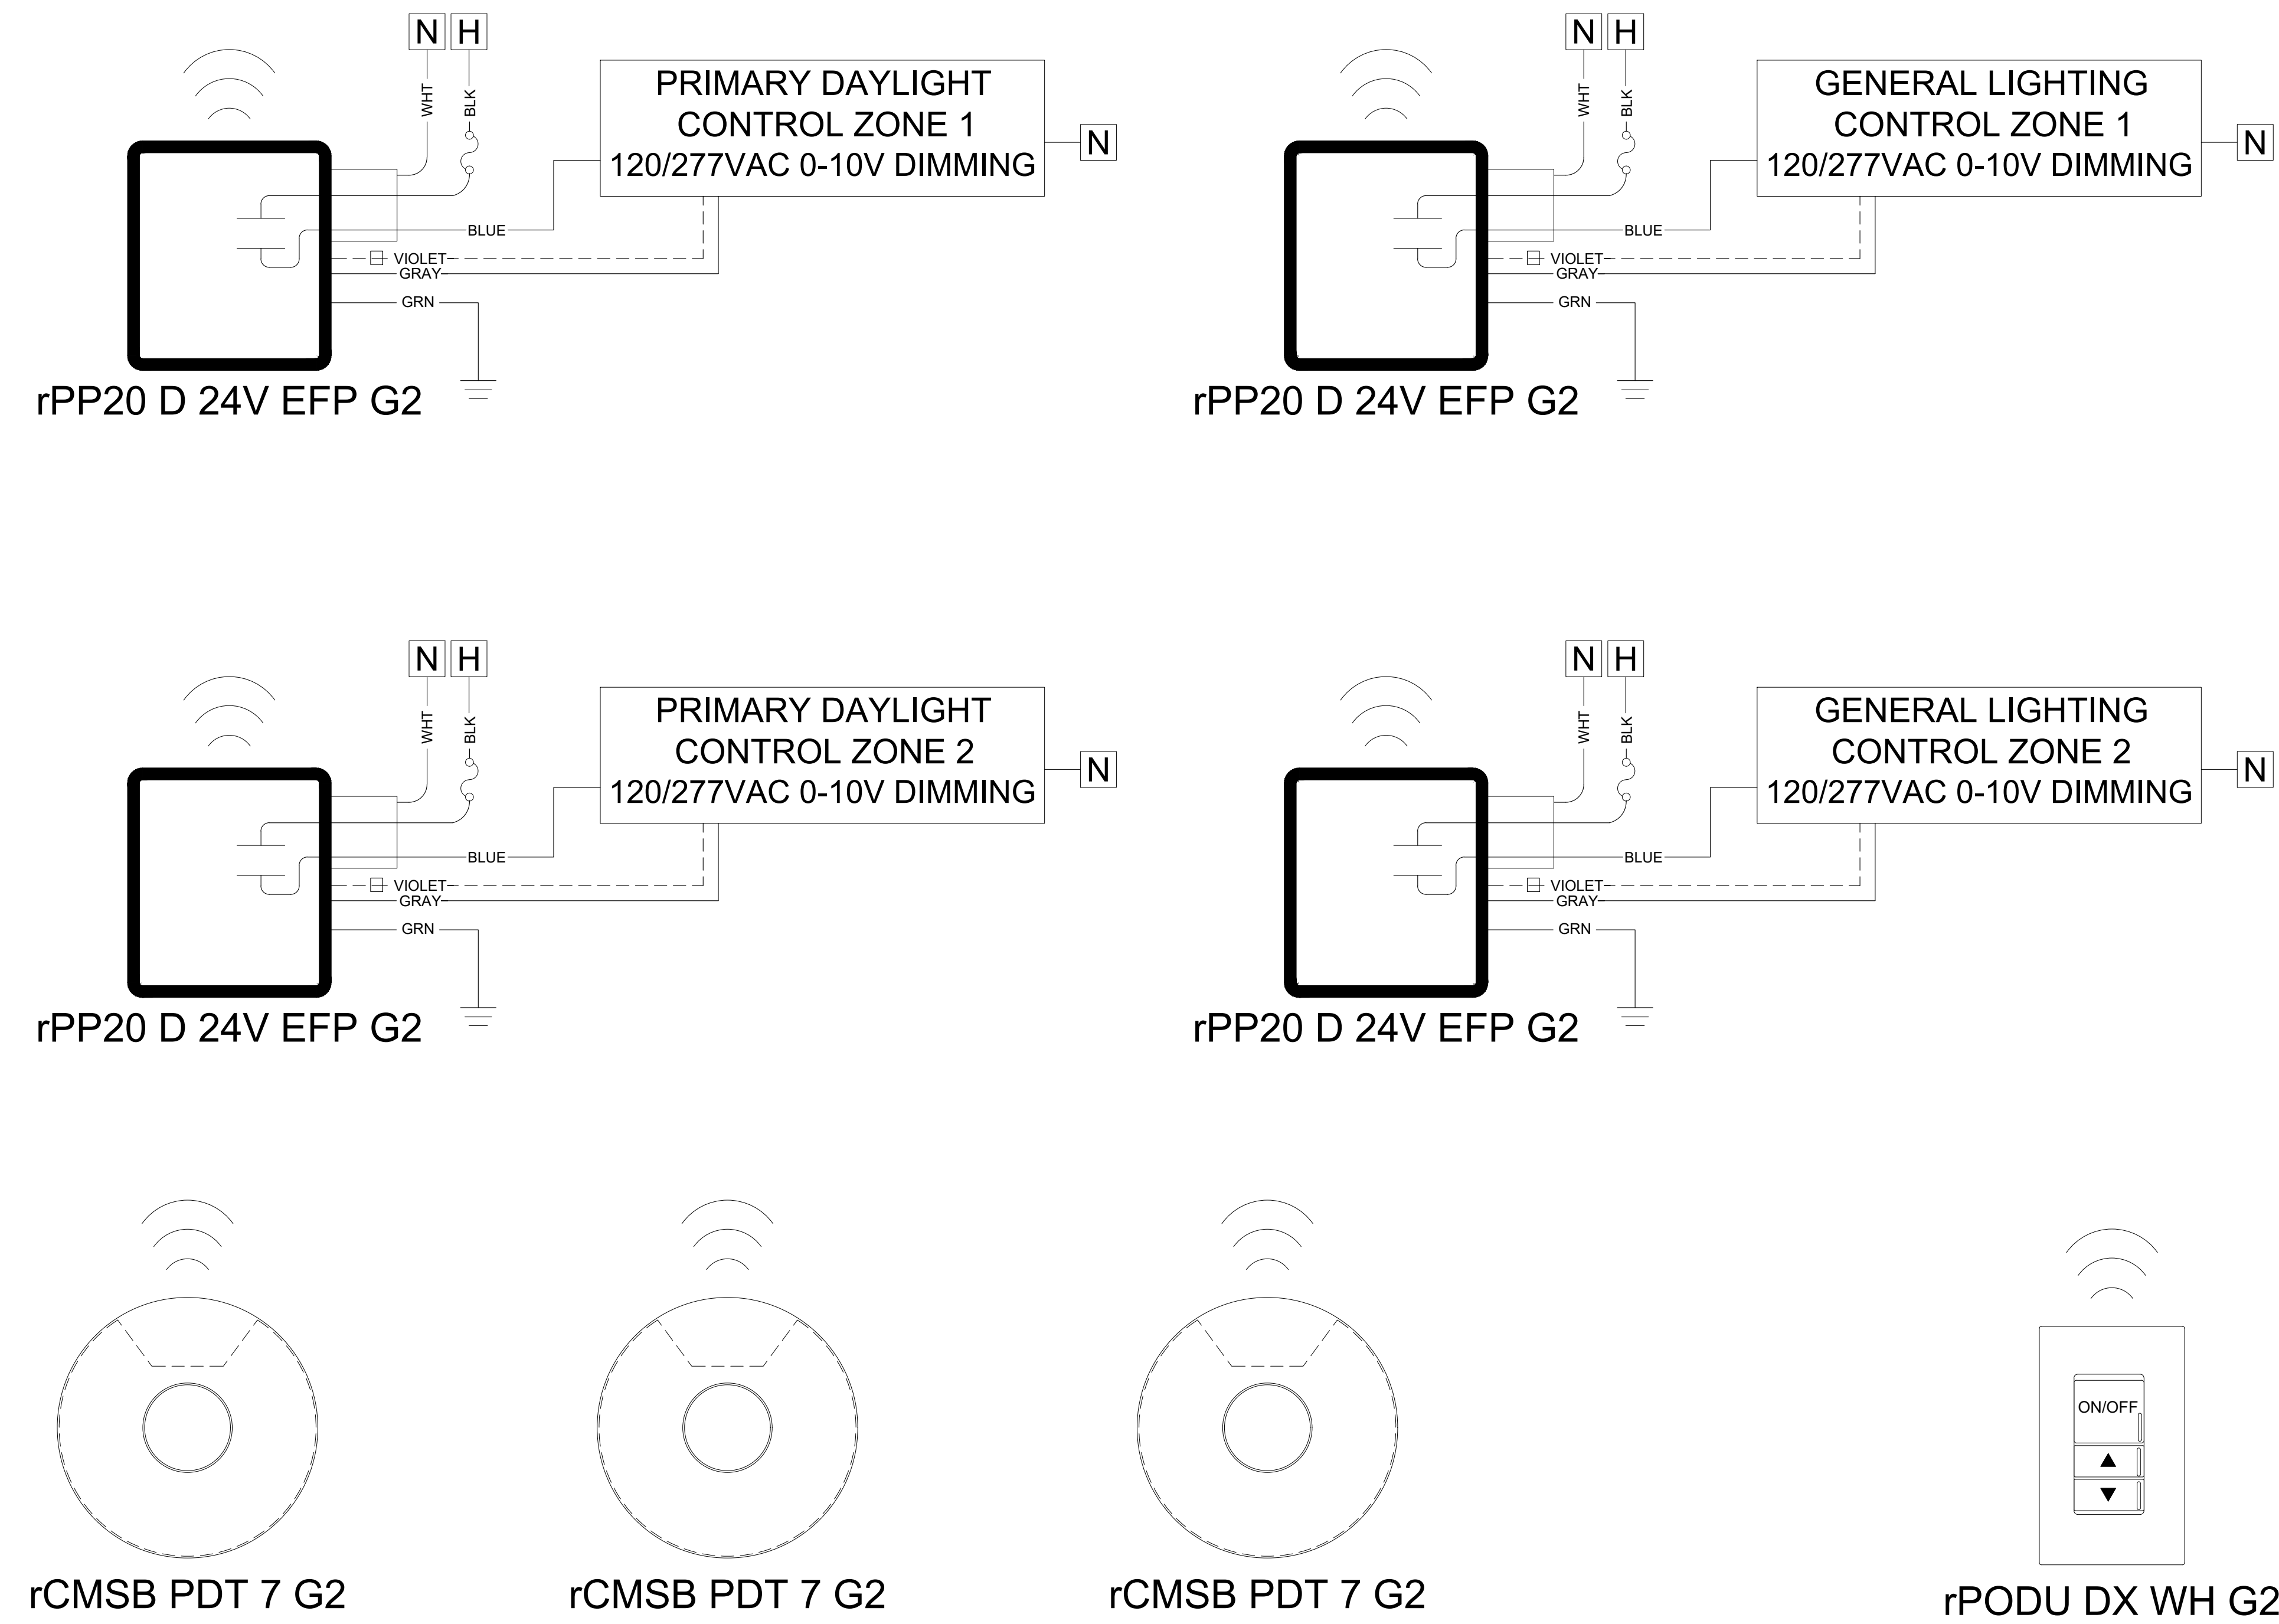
N H

WHT

BLK

PRIMARY DAYLIGHT CONTROL ZONE 1 120/277VAC 0-10V DIMMING

N

BLUE

VIOLET

GRAY

GRN

rPP20 D 24V EFP G2

N H

WHT

BLK

GENERAL LIGHTING CONTROL ZONE 1 120/277VAC 0-10V DIMMING

N

BLUE

VIOLET

GRAY

GRN

rPP20 D 24V EFP G2

N H

WHT

BLK

PRIMARY DAYLIGHT CONTROL ZONE 2 120/277VAC 0-10V DIMMING

N

BLUE

VIOLET

GRAY

GRN

rPP20 D 24V EFP G2

N H

WHT

BLK

GENERAL LIGHTING CONTROL ZONE 2 120/277VAC 0-10V DIMMING

N

BLUE

VIOLET

GRAY

GRN

rPP20 D 24V EFP G2

rCMSB PDT 7 G2

rCMSB PDT 7 G2

rCMSB PDT 7 G2

ON/OFF

▲

▼

rPODU DX WH G2